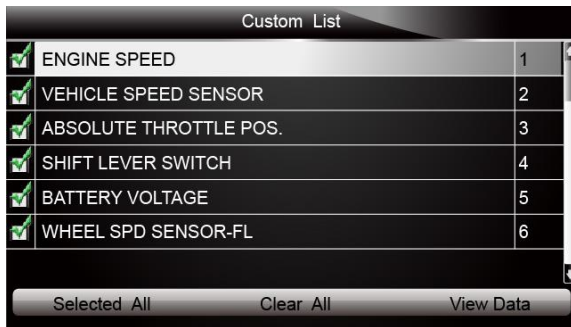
Custom List

| ENGINE SPEED | 1 |
|---|---|
| VEHICLE SPEED SENSOR | 2 |
| ABSOLUTE THROTTLE POS. | 3 |
| SHIFT LEVER SWITCH | 4 |
| BATTERY VOLTAGE | 5 |
| WHEEL SPD SENSOR-FL | 6 |

Selected All Clear All View Data